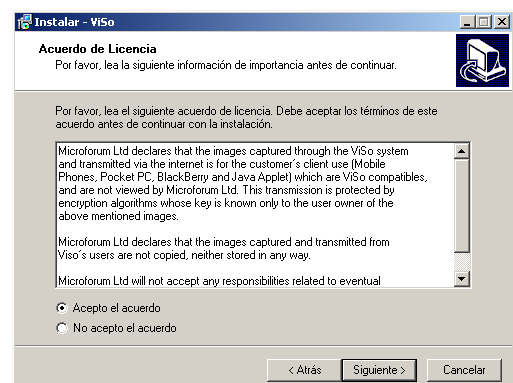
Instalar - ViSo

Acuerdo de Licencia

Por favor, lea la siguiente información de importancia antes de continuar.

Por favor, lea el siguiente acuerdo de licencia. Debe aceptar los términos de este acuerdo antes de continuar con la instalación.

Microforum Ltd declares that the images captured through the ViSo system and transmitted via the internet is for the customer´s client use (Mobile Phones, Pocket PC, BlackBerry and Java Applet) which are ViSo compatibles, and are not viewed by Microforum Ltd. This transmission is protected by encryption algorithms whose key is known only to the user owner of the above mentioned images.

Microforum Ltd declares that the images captured and transmitted from Viso´s users are not copied, neither stored in any way.

Microforum Ltd will not accept any responsibilities related to eventual

Acepto el acuerdo

No acepto el acuerdo

< Atrás

Siguiente >

Cancelar